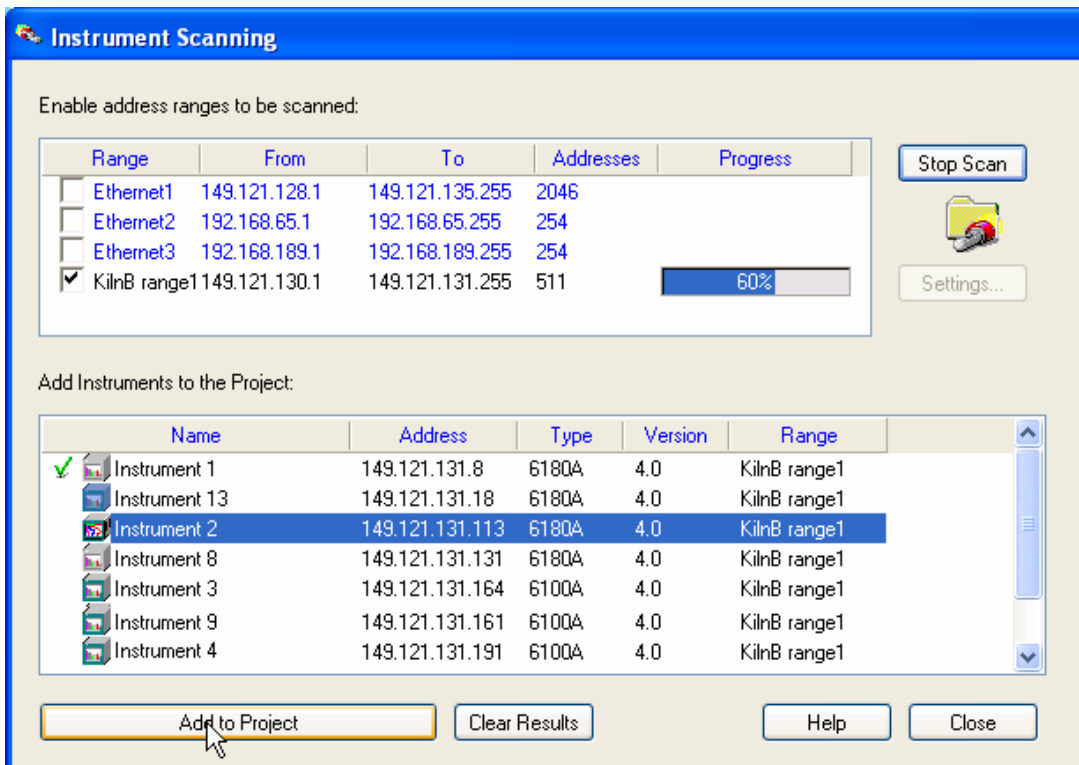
Instrument Scanning

Enable address ranges to be scanned:

| Range | From | To | Addresses | Progress |
|---|---|---|---|---|
| Ethernet1 | 149.121.128.1 | 149.121.135.255 | 2046 | |
| Ethernet2 | 192.168.65.1 | 192.168.65.255 | 254 | |
| Ethernet3 | 192.168.189.1 | 192.168.189.255 | 254 | |
| KilnB range1 | 149.121.130.1 | 149.121.131.255 | 511 | 60% |

Stop Scan

Settings...

Add Instruments to the Project:

| Name | Address | Type | Version | Range |
|---|---|---|---|---|
| Instrument 1 | 149.121.131.8 | 6180A | 4.0 | KilnB range1 |
| Instrument 13 | 149.121.131.18 | 6180A | 4.0 | KilnB range1 |
| Instrument 2 | 149.121.131.113 | 6180A | 4.0 | KilnB range1 |
| Instrument 8 | 149.121.131.131 | 6180A | 4.0 | KilnB range1 |
| Instrument 3 | 149.121.131.164 | 6100A | 4.0 | KilnB range1 |
| Instrument 9 | 149.121.131.161 | 6100A | 4.0 | KilnB range1 |
| Instrument 4 | 149.121.131.191 | 6100A | 4.0 | KilnB range1 |

Add to Project

Clear Results

Help

Close